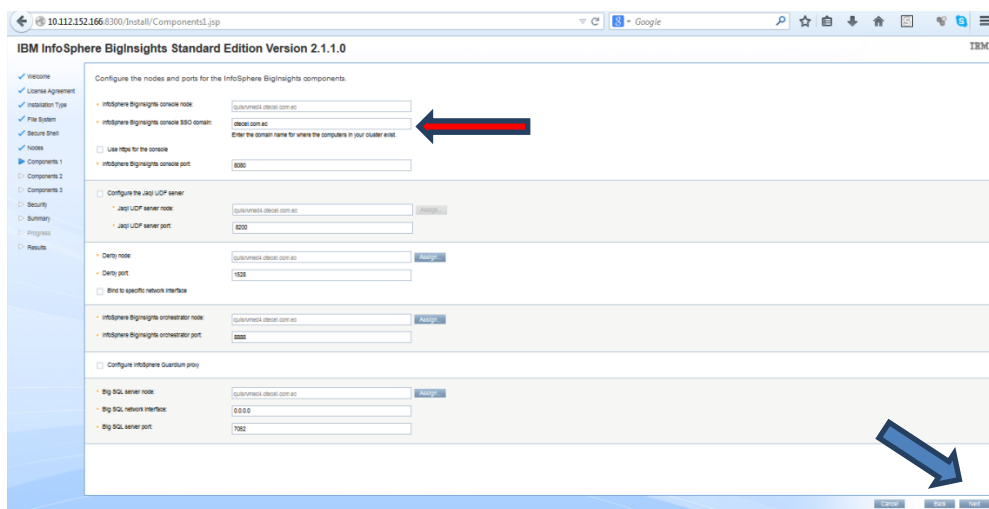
10.112.152.166:8300/Install/Components1.jsp

Google

IBM InfoSphere BigInsights Standard Edition Version 2.1.1.0

IBM

Welcome
License Agreement
Installation Type
File System
Secure Shell
Nodes
Components 1
Components 2
Components 3
Security
Summary
Progress
Results

Configure the nodes and ports for the InfoSphere BigInsights components.

* InfoSphere BigInsights console node: quisrvmed4.otecel.com.ec
* InfoSphere BigInsights console SSO domain: otecel.com.ec
Enter the domain name for where the computers in your cluster exist.
Use https for the console
* InfoSphere BigInsights console port: 8080

Configure the Jaql UDF server
* Jaql UDF server node: quisrvmed4.otecel.com.ec Assign...
* Jaql UDF server port: 8200

* Derby node: quisrvmed4.otecel.com.ec Assign...
* Derby port: 1528
Bind to specific network interface

* InfoSphere BigInsights orchestrator node: quisrvmed4.otecel.com.ec Assign...
* InfoSphere BigInsights orchestrator port: 8888

Configure InfoSphere Guardium proxy

* Big SQL server node: quisrvmed4.otecel.com.ec Assign...
* Big SQL network interface: 0.0.0.0
* Big SQL server port: 7052

Cancel Back Next